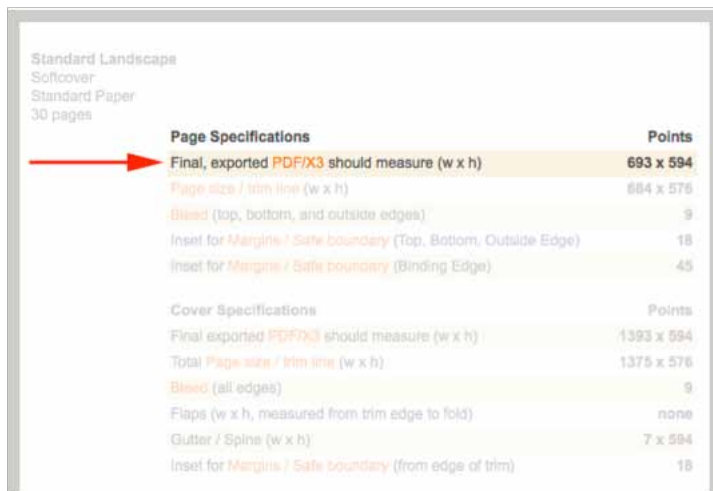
Standard Landscape
Softcover
Standard Paper
30 pages

| Page Specifications | Points |
|---|---|
| Final, exported PDF/X3 should measure (w x h) | 693 x 594 |
| Page size / trim line (w x h) | 684 x 576 |
| Bleed (top, bottom, and outside edges) | 9 |
| Inset for Margins / Safe boundary (Top, Bottom, Outside Edge) | 18 |
| Inset for Margins / Safe boundary (Binding Edge) | 45 |

| Cover Specifications | Points |
|---|---|
| Final exported PDF/X3 should measure (w x h) | 1393 x 594 |
| Total Page size / trim line (w x h) | 1375 x 576 |
| Bleed (all edges) | 9 |
| Flaps (w x h, measured from trim edge to fold) | none |
| Gutter / Spine (w x h) | 7 x 594 |
| Inset for Margins / Safe boundary (from edge of trim) | 18 |